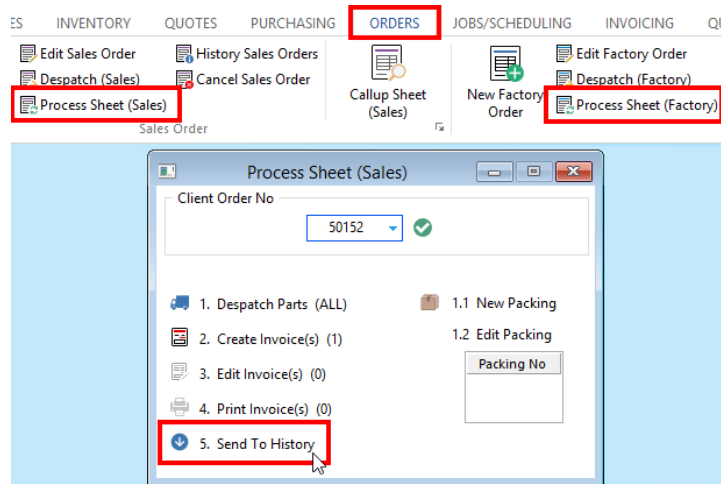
ES INVENTORY QUOTES PURCHASING ORDERS JOBS/SCHEDULING INVOICING QU

Edit Sales Order
Despatch (Sales)
Process Sheet (Sales)
History Sales Orders
Cancel Sales Order
Callup Sheet (Sales)
New Factory Order
Edit Factory Order
Despatch (Factory)
Process Sheet (Factory)
Sales Order

Process Sheet (Sales)

Client Order No
50152

1. Despatch Parts (ALL)
2. Create Invoice(s) (1)
3. Edit Invoice(s) (0)
4. Print Invoice(s) (0)
5. Send To History

1.1 New Packing
1.2 Edit Packing

| Packing No |
|---|
| |